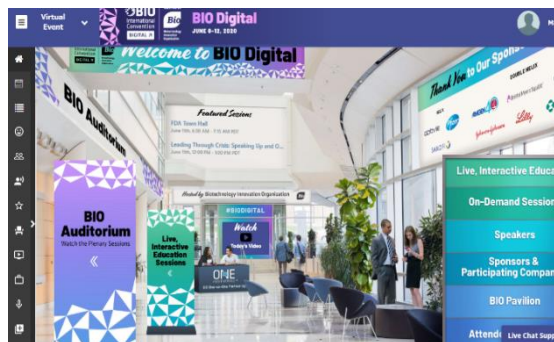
Virtual Event

BIO International Convention DIGITAL

Bio

BIO Digital
JUNE 8-12, 2020

Welcome to BIO Digital

BIO Auditorium

Featured Sessions
FDA Town Hall
Leading Through Crisis: Speaking Up and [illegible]

Hosted by Biotechnology Innovation Organization

#BIODIGITAL

Watch Today's Video

ONE

Thank You to Our Sponsors

SANOFI
Lilly

BIO Auditorium
Watch the Plenary Sessions

Live, Interactive Education Sessions

Live, Interactive Educa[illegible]

On-Demand Sessio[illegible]

Speakers

Sponsors & Participating Compan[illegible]

BIO Pavilion

Attend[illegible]

Live Chat Supp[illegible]